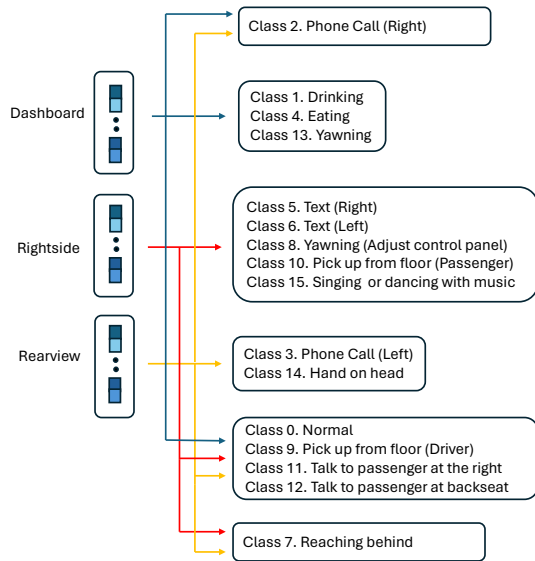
Dashboard

Rightside

Rearview

Class 2. Phone Call (Right)

Class 1. Drinking
Class 4. Eating
Class 13. Yawning

Class 5. Text (Right)
Class 6. Text (Left)
Class 8. Yawning (Adjust control panel)
Class 10. Pick up from floor (Passenger)
Class 15. Singing or dancing with music

Class 3. Phone Call (Left)
Class 14. Hand on head

Class 0. Normal
Class 9. Pick up from floor (Driver)
Class 11. Talk to passenger at the right
Class 12. Talk to passenger at backseat

Class 7. Reaching behind